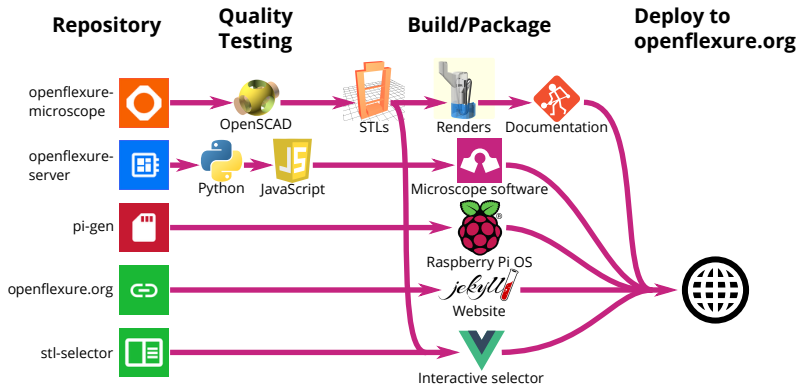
Repository

Quality Testing

Build/Package

Deploy to openflexure.org

openflexure-microscope

OpenSCAD

STLs

Renders

Documentation

openflexure-server

Python

JS

JavaScript

Microscope software

pi-gen

Raspberry Pi OS

openflexure.org

jekyll

Website

stl-selector

Interactive selector